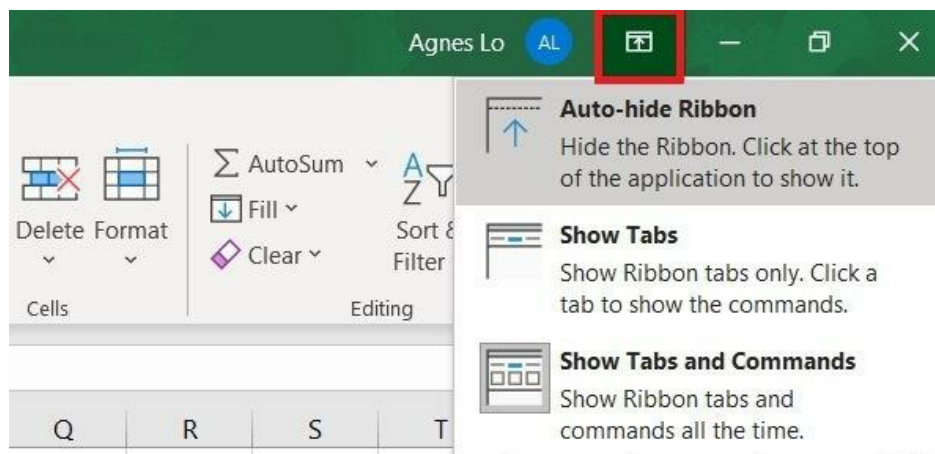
Agnes Lo AL

Delete Format

Cells

$\sum$ AutoSum

Fill

Clear

Sort & Filter

Editing

Auto-hide Ribbon
Hide the Ribbon. Click at the top of the application to show it.

Show Tabs
Show Ribbon tabs only. Click a tab to show the commands.

Show Tabs and Commands
Show Ribbon tabs and commands all the time.

Q R S T